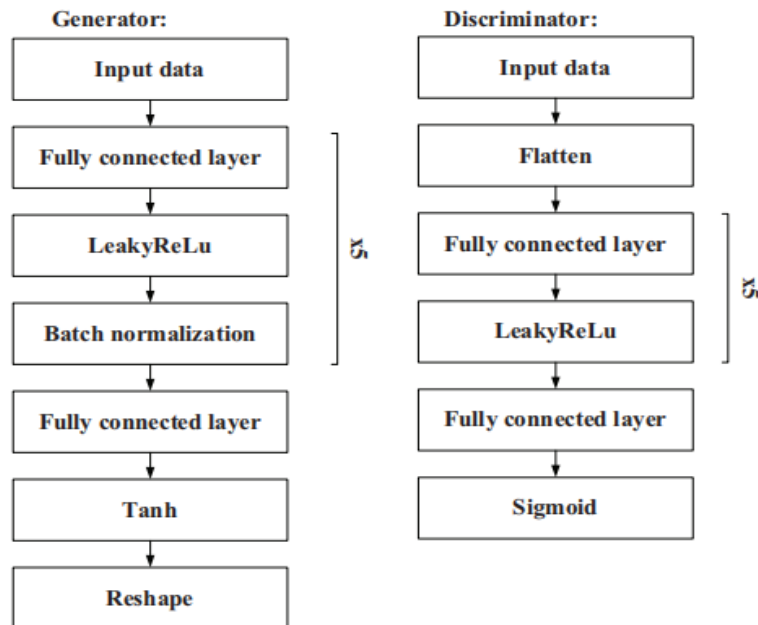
Generator:

Input data

Fully connected layer

LeakyReLu

Batch normalization

x5

Fully connected layer

Tanh

Reshape

Discriminator:

Input data

Flatten

Fully connected layer

LeakyReLu

x5

Fully connected layer

Sigmoid